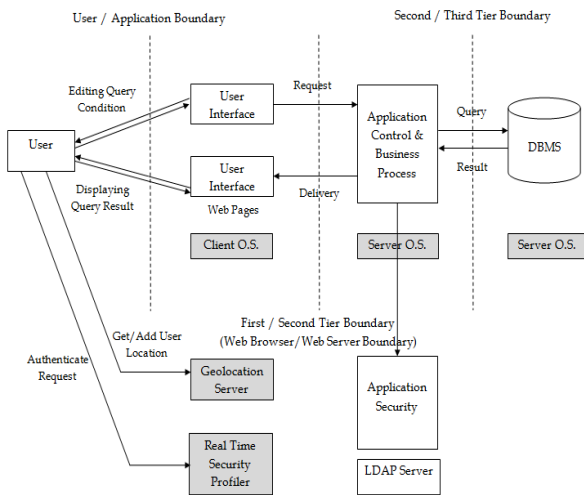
User / Application Boundary

Second / Third Tier Boundary

Editing Query Condition

User Interface

Request

Application Control & Business Process

Query

DBMS

User

Result

Displaying Query Result

User Interface

Web Pages

Delivery

Client O.S.

Server O.S.

Server O.S.

Get/Add User Location

First / Second Tier Boundary (Web Browser/Web Server Boundary)

Authenticate Request

Geolocation Server

Application Security

Real Time Security Profiler

LDAP Server